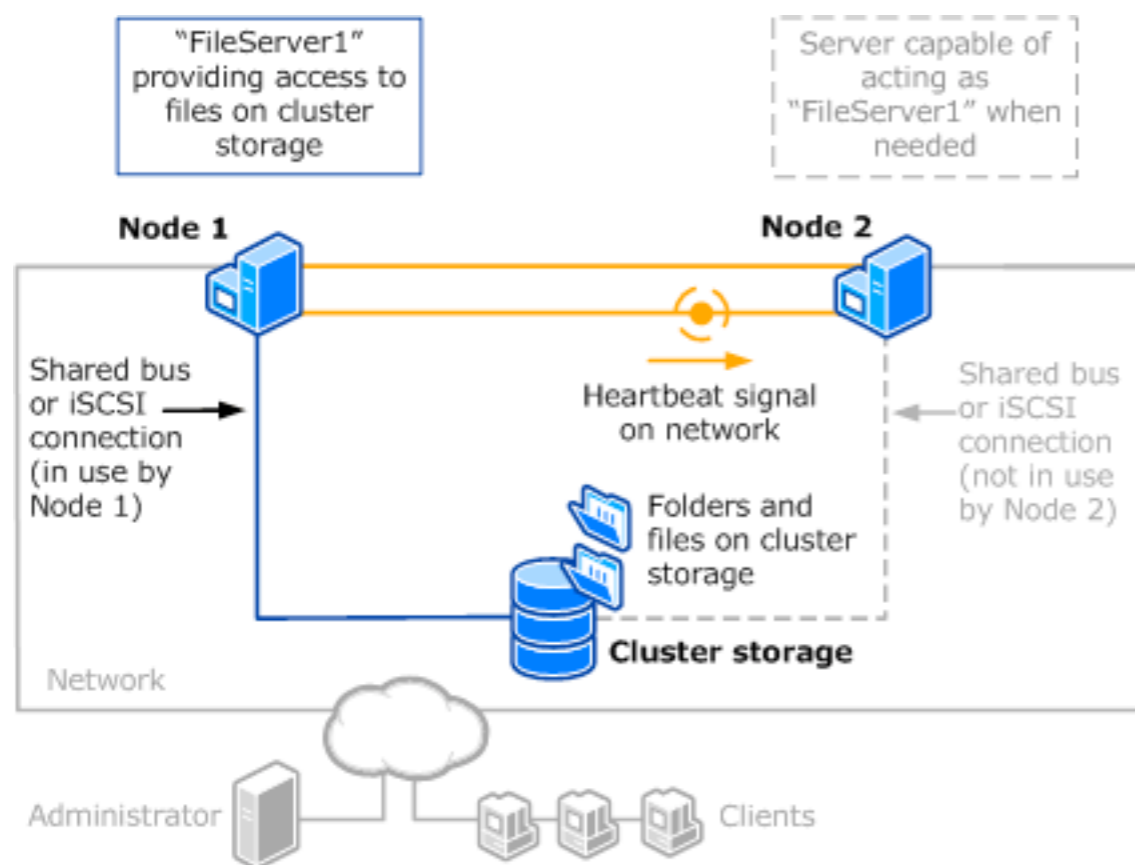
"FileServer1" providing access to files on cluster storage

Server capable of acting as "FileServer1" when needed

Node 1

Node 2

Shared bus or iSCSI connection (in use by Node 1)

Heartbeat signal on network

Shared bus or iSCSI connection (not in use by Node 2)

Folders and files on cluster storage

Cluster storage

Network

Administrator

Clients